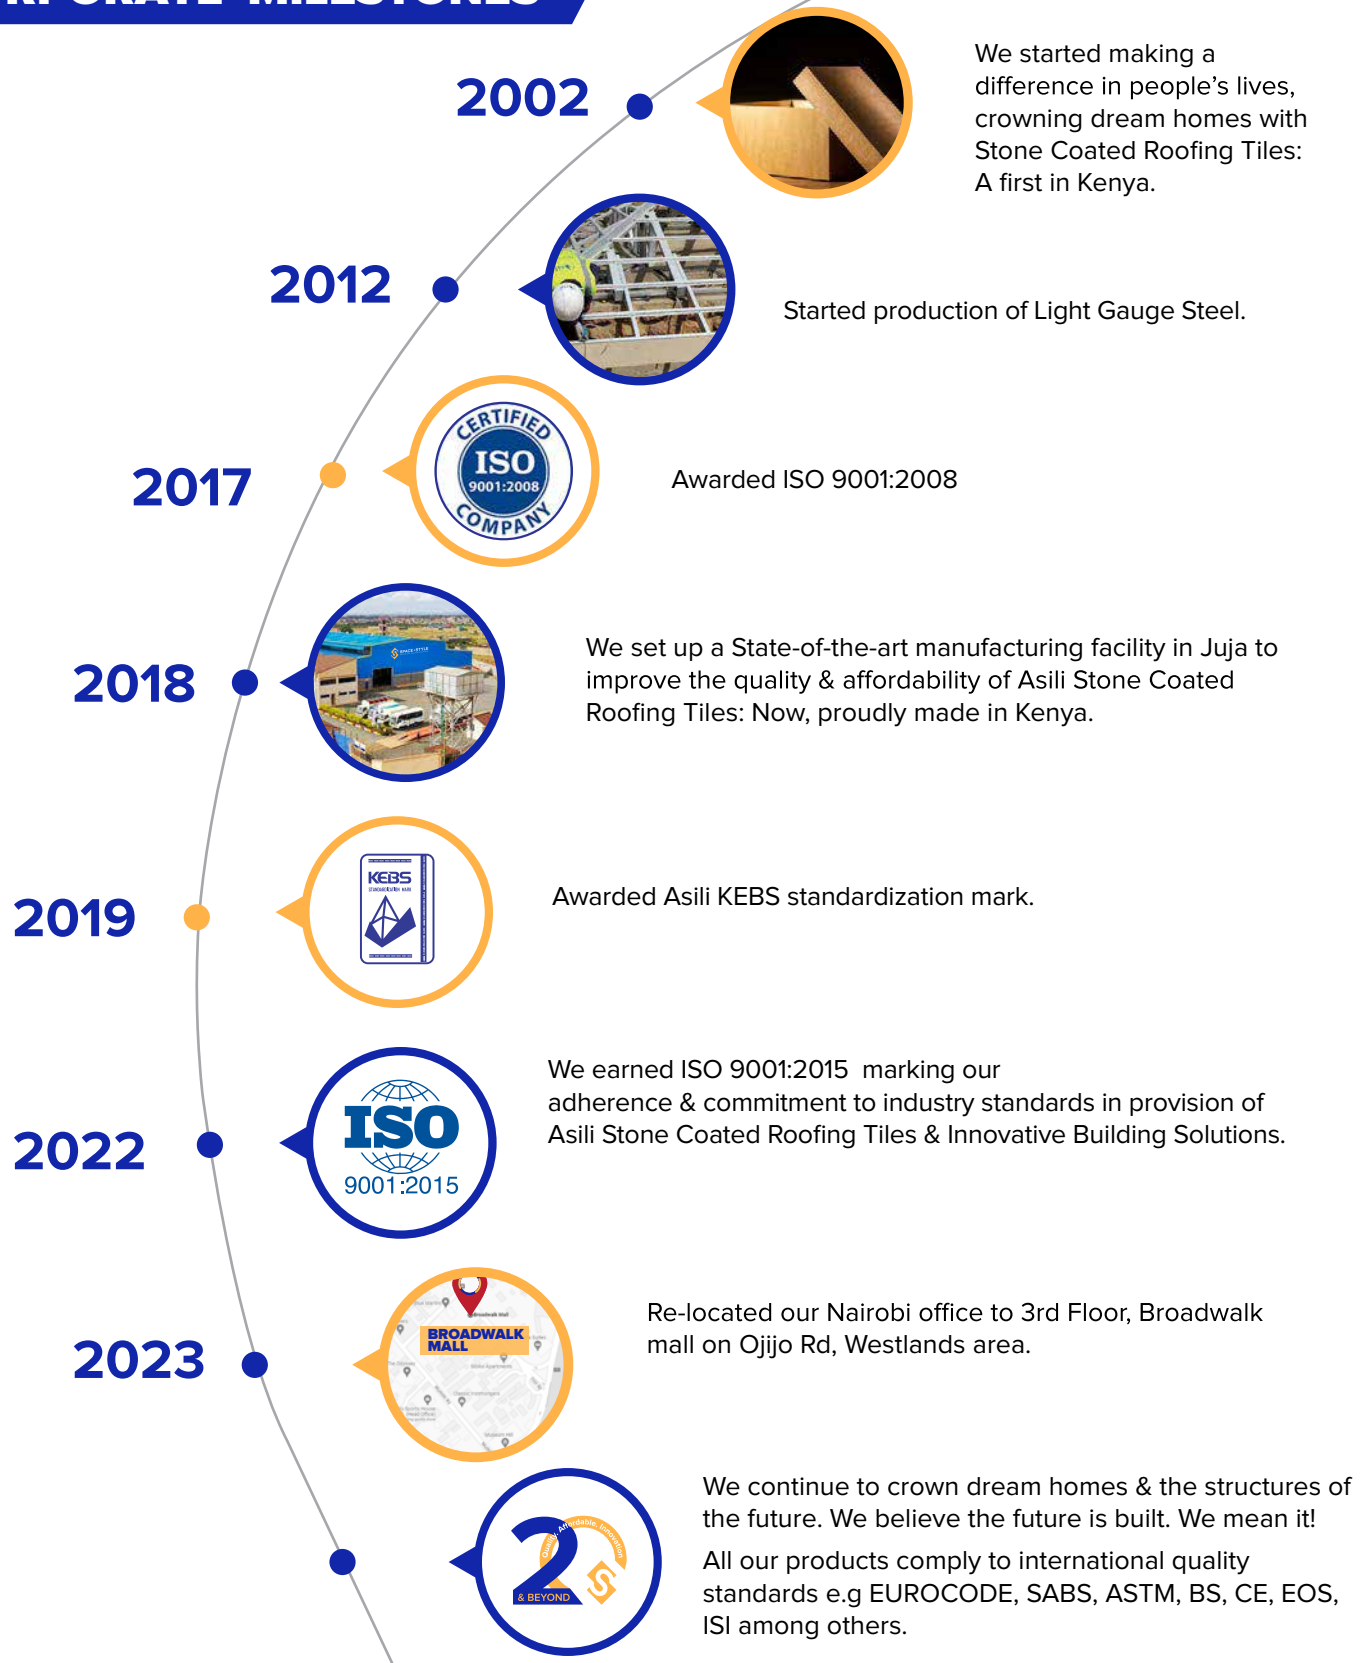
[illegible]

2002

We started making a difference in people's lives, crowning dream homes with Stone Coated Roofing Tiles: A first in Kenya.

2012

Started production of Light Gauge Steel.

2017

CERTIFIED ISO 9001:2008 COMPANY

Awarded ISO 9001:2008

2018

We set up a State-of-the-art manufacturing facility in Juja to improve the quality & affordability of Asili Stone Coated Roofing Tiles: Now, proudly made in Kenya.

2019

KEBS

Awarded Asili KEBS standardization mark.

2022

ISO 9001:2015

We earned ISO 9001:2015 marking our adherence & commitment to industry standards in provision of Asili Stone Coated Roofing Tiles & Innovative Building Solutions.

2023

BROADWALK MALL

Re-located our Nairobi office to 3rd Floor, Broadwalk mall on Ojijo Rd, Westlands area.

2 Quality, Affordable, Innovation & BEYOND

We continue to crown dream homes & the structures of the future. We believe the future is built. We mean it!

All our products comply to international quality standards e.g EUROCODE, SABS, ASTM, BS, CE, EOS, ISI among others.